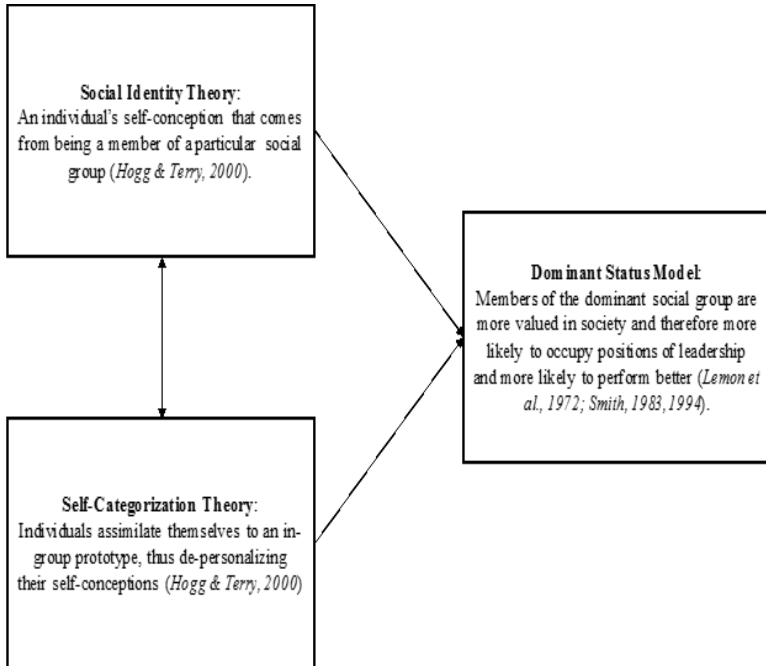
Social Identity Theory:
An individual's self-conception that comes from being a member of a particular social group (Hogg & Terry, 2000).

Self-Categorization Theory:
Individuals assimilate themselves to an in-group prototype, thus de-personalizing their self-conceptions (Hogg & Terry, 2000)

Dominant Status Model:
Members of the dominant social group are more valued in society and therefore more likely to occupy positions of leadership and more likely to perform better (Lemon et al., 1972; Smith, 1983, 1994).